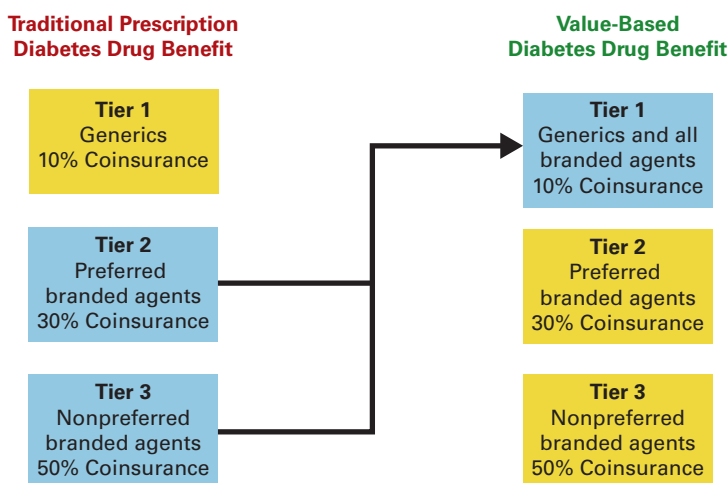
Traditional Prescription Diabetes Drug Benefit

Tier 1
Generics
10% Coinsurance

Tier 2
Preferred branded agents
30% Coinsurance

Tier 3
Nonpreferred branded agents
50% Coinsurance

Value-Based Diabetes Drug Benefit

Tier 1
Generics and all branded agents
10% Coinsurance

Tier 2
Preferred branded agents
30% Coinsurance

Tier 3
Nonpreferred branded agents
50% Coinsurance